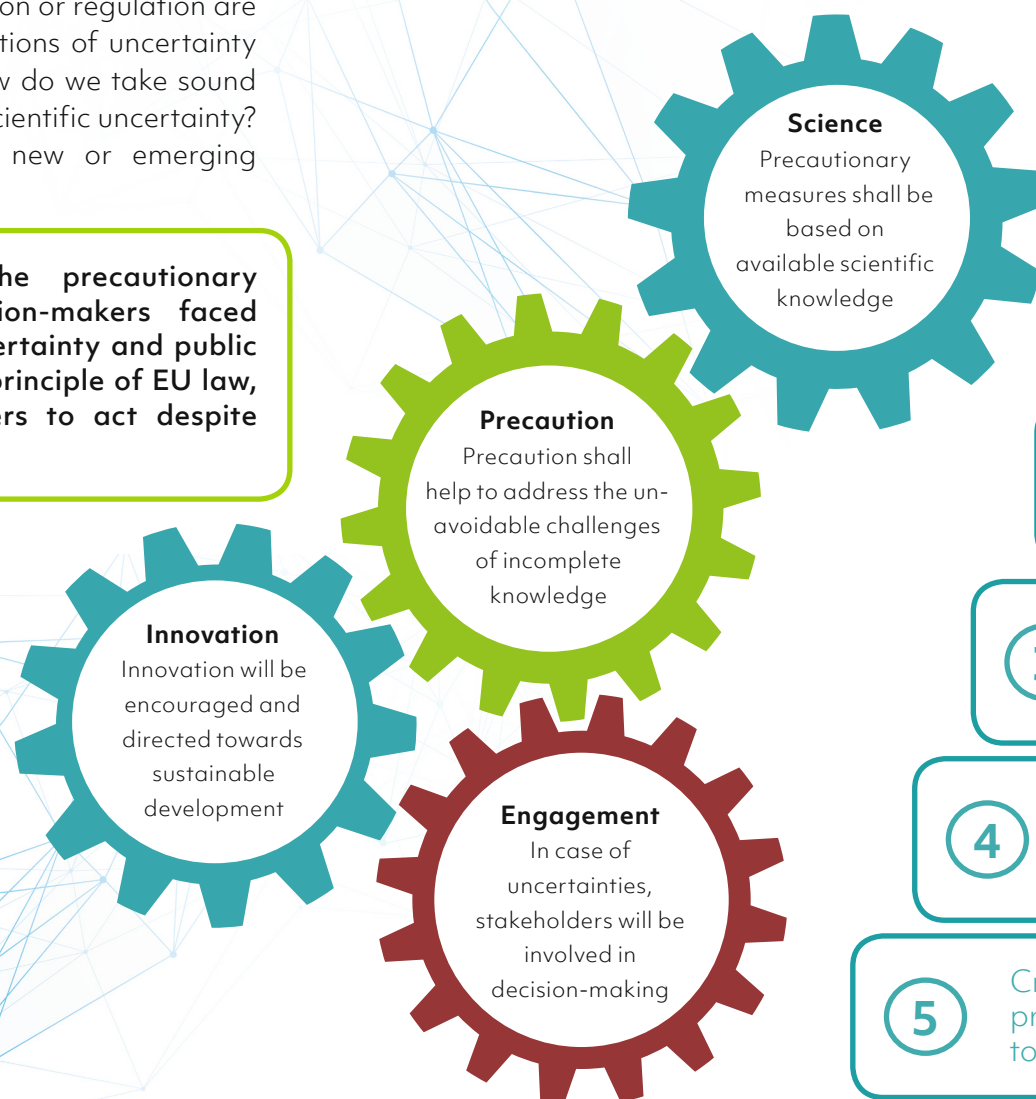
on or regulation are tions of uncertainty w do we take sound cientific uncertainty? new or emerging

he precautionary ion-makers faced rtainty and public principle of EU law, ers to act despite

Science
Precautionary measures shall be based on available scientific knowledge

Precaution
Precaution shall help to address the unavoidable challenges of incomplete knowledge

Innovation
Innovation will be encouraged and directed towards sustainable development

Engagement
In case of uncertainties, stakeholders will be involved in decision-making

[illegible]

4

5
Cr
pr
to